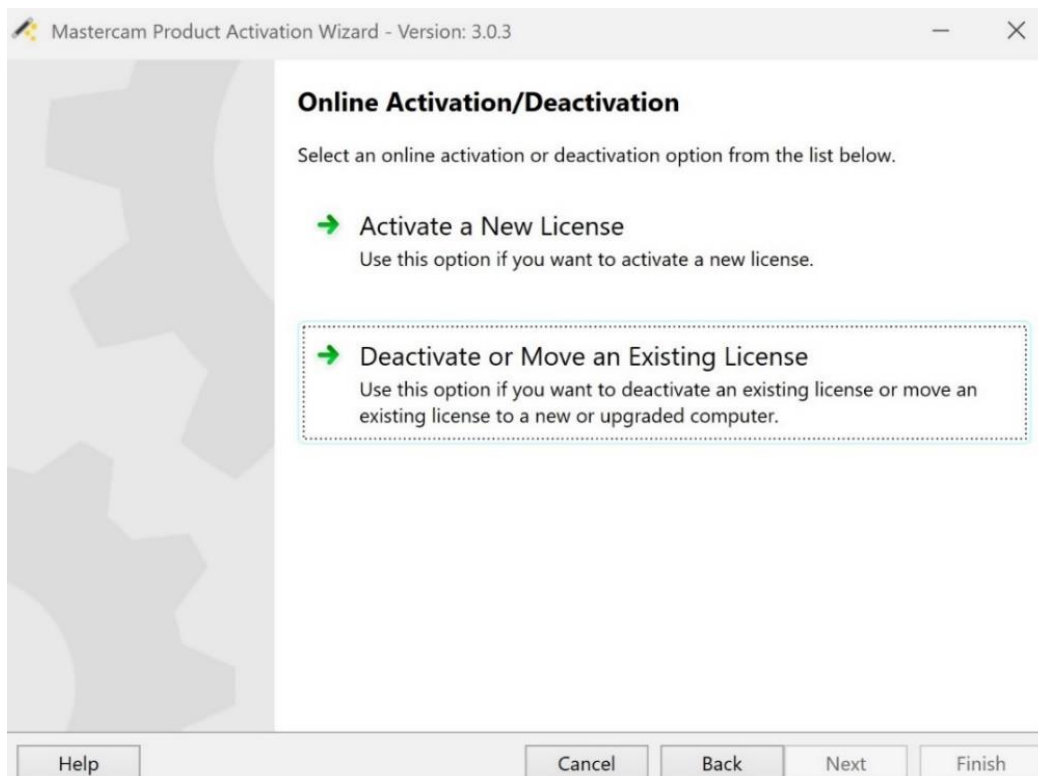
Mastercam Product Activation Wizard - Version: 3.0.3

Online Activation/Deactivation

Select an online activation or deactivation option from the list below.

Activate a New License
Use this option if you want to activate a new license.

Deactivate or Move an Existing License
Use this option if you want to deactivate an existing license or move an existing license to a new or upgraded computer.

Help

Cancel

Back

Next

Finish